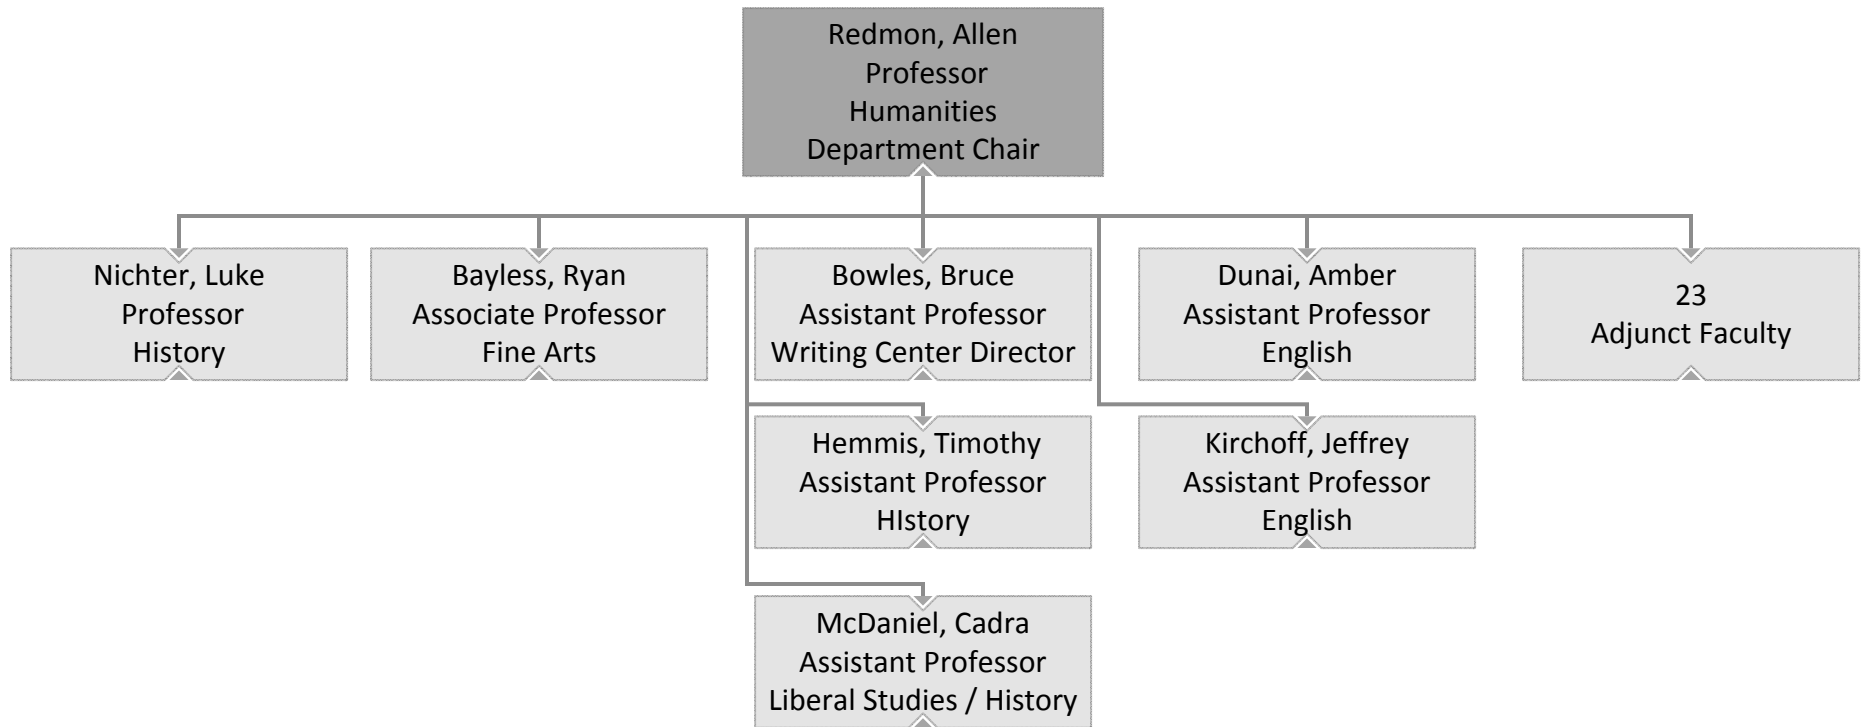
Redmon, Allen
Professor
Humanities
Department Chair

Nichter, Luke
Professor
History

Bayless, Ryan
Associate Professor
Fine Arts

Bowles, Bruce
Assistant Professor
Writing Center Director

Dunai, Amber
Assistant Professor
English

23
Adjunct Faculty

Hemmis, Timothy
Assistant Professor
HIstory

Kirchoff, Jeffrey
Assistant Professor
English

McDaniel, Cadra
Assistant Professor
Liberal Studies / History